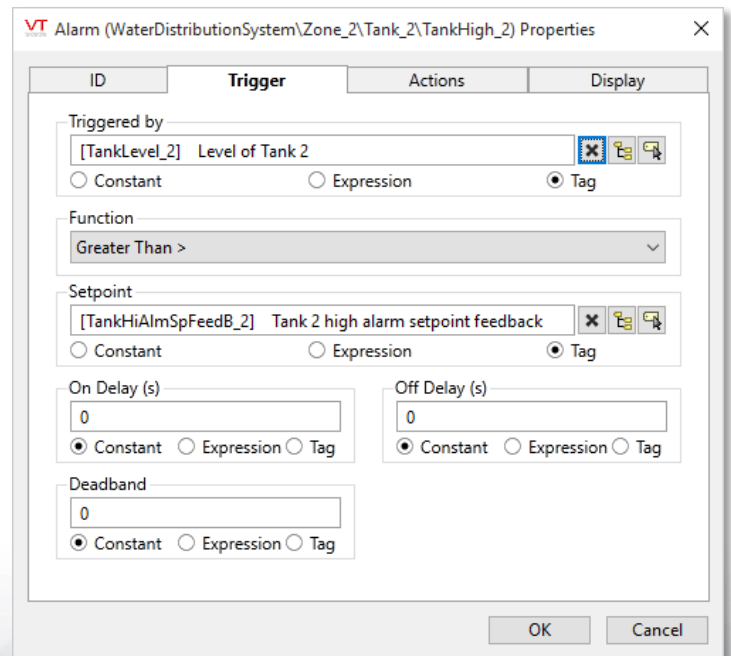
VT Alarm (WaterDistributionSystem\Zone_2\Tank_2\TankHigh_2) Properties

ID | Trigger | Actions | Display

Triggered by
[TankLevel_2] Level of Tank 2
Constant
Expression
Tag

Function
Greater Than >

Setpoint
[TankHiAlmSpFeedB_2] Tank 2 high alarm setpoint feedback
Constant
Expression
Tag

On Delay (s)
0
Constant
Expression
Tag

Off Delay (s)
0
Constant
Expression
Tag

Deadband
0
Constant
Expression
Tag

OK
Cancel